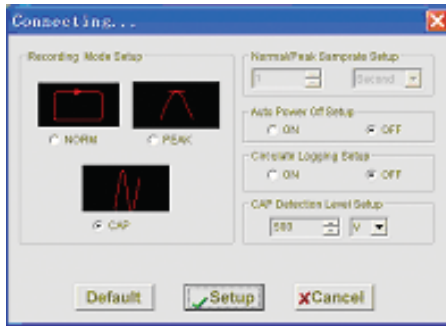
Connecting...

Recording Mode Setup

NORM

PEAK

CAP

Normal/Peak Samprate Setup

1

Second

Auto Power Off Setup

ON

OFF

Circulate Logging Setup

ON

OFF

CAP Detection Level Setup

500

V

Default

Setup

Cancel